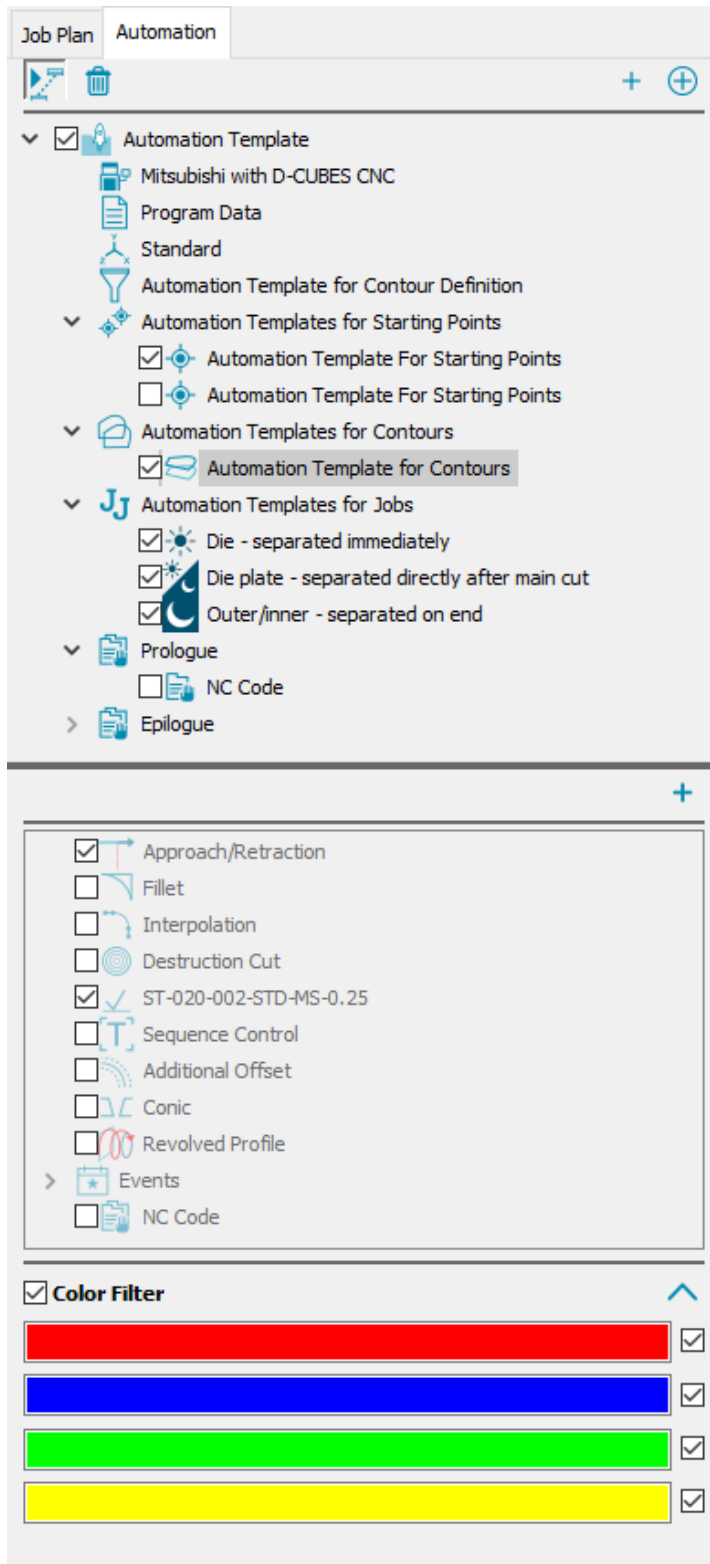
Job Plan Automation

+ ⊕

Automation Template
Mitsubishi with D-CUBES CNC
Program Data
Standard
Automation Template for Contour Definition
Automation Templates for Starting Points
Automation Template For Starting Points
Automation Template For Starting Points
Automation Templates for Contours
Automation Template for Contours
Automation Templates for Jobs
Die - separated immediately
Die plate - separated directly after main cut
Outer/inner - separated on end
Prologue
NC Code
Epilogue

+

Approach/Retraction
Fillet
Interpolation
Destruction Cut
ST-020-002-STD-MS-0.25
Sequence Control
Additional Offset
Conic
Revolved Profile
Events
NC Code

Color Filter